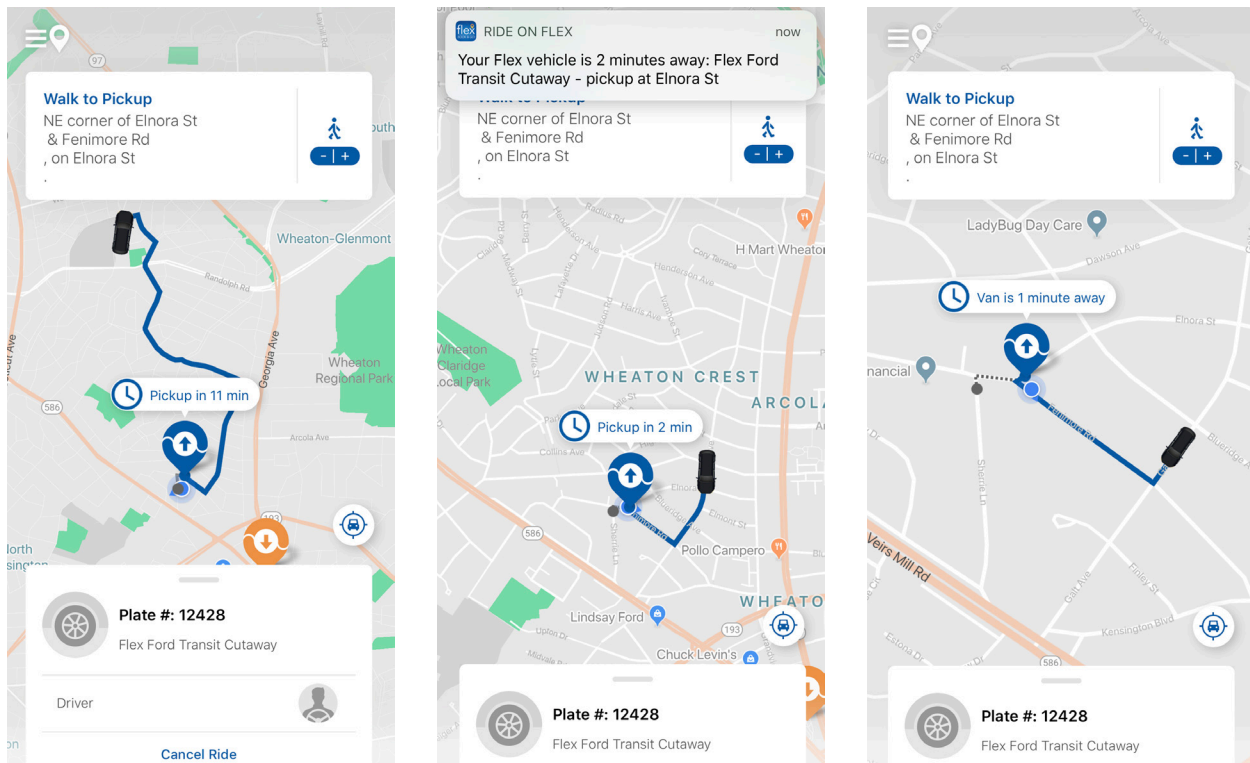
97

Walk to Pickup
NE corner of Elnora St & Fenimore Rd , on Elnora St .

- | +

Wheaton-Glenmont

Randolph Rd

Georgia Ave

Wheaton Regional Park

Pickup in 11 min

586

Arcola Ave

Plate #: 12428
Flex Ford Transit Cutaway

Driver

Cancel Ride

flex RIDE ON FLEX now
Your Flex vehicle is 2 minutes away: Flex Ford Transit Cutaway - pickup at Elnora St

Walk to Pickup
NE corner of Elnora St & Fenimore Rd , on Elnora St .

- | +

H Mart Wheaton

WHEATON CREST

ARCOLA

Wheaton Claridge Local Park

Pickup in 2 min

Collins Ave

Elnora St

586

Pollo Campero

Lindsay Ford

WHEATO

193

Chuck Levin's

Plate #: 12428
Flex Ford Transit Cutaway

Walk to Pickup
NE corner of Elnora St & Fenimore Rd , on Elnora St .

- | +

LadyBug Day Care

Dawson Ave

Van is 1 minute away

Elnora St

nancial

Fenimore Rd

Veirs Mill Rd

Kensington Blvd

586

Plate #: 12428
Flex Ford Transit Cutaway